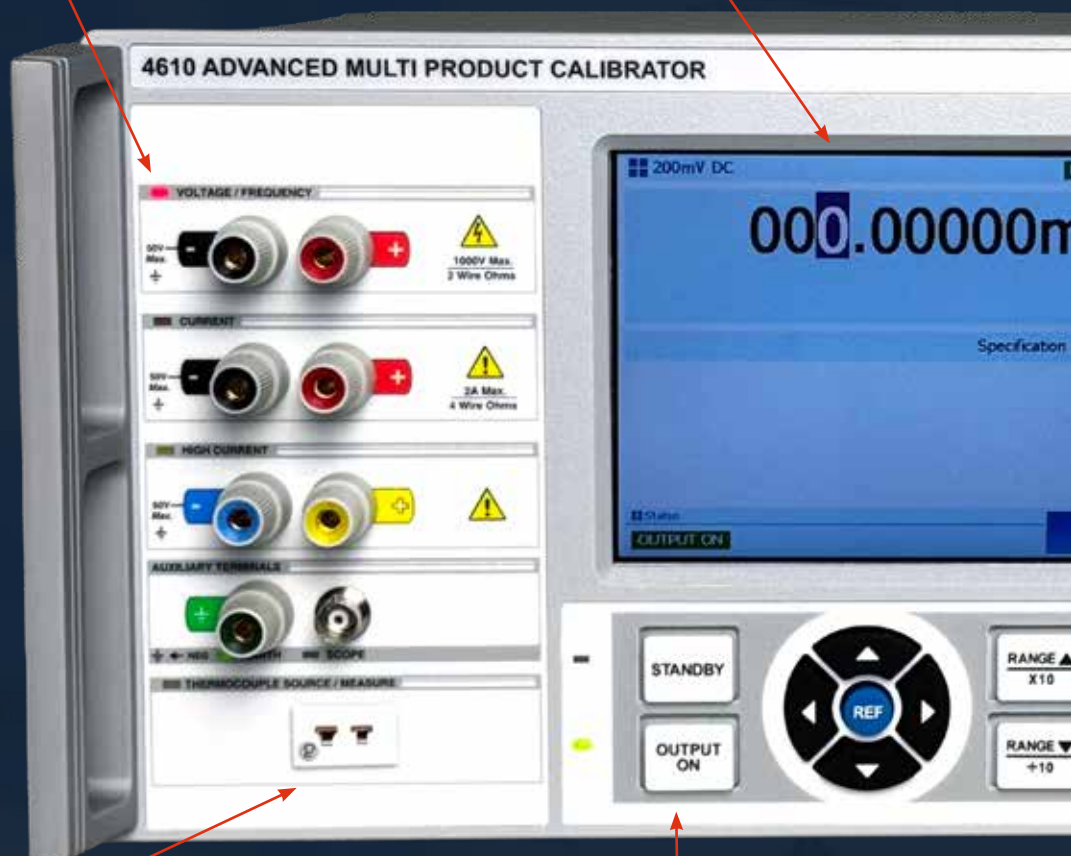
4610 ADVANCED MULTI PRODUCT CALIBRATOR

VOLTAGE / FREQUENCY

50V Max.

1000V Max.
2 Wire Ohms

CURRENT

50V Max.

2A Max.
4 Wire Ohms

HIGH CURRENT

50V Max.

AUXILIARY TERMINALS

NEG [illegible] EARTH SCOPE

THERMOCOUPLE SOURCE / MEASURE

200mV DC

000.00000m

Specification

Status

OUTPUT ON

STANDBY

OUTPUT ON

REF

RANGE ▲
X10

RANGE ▼
÷10